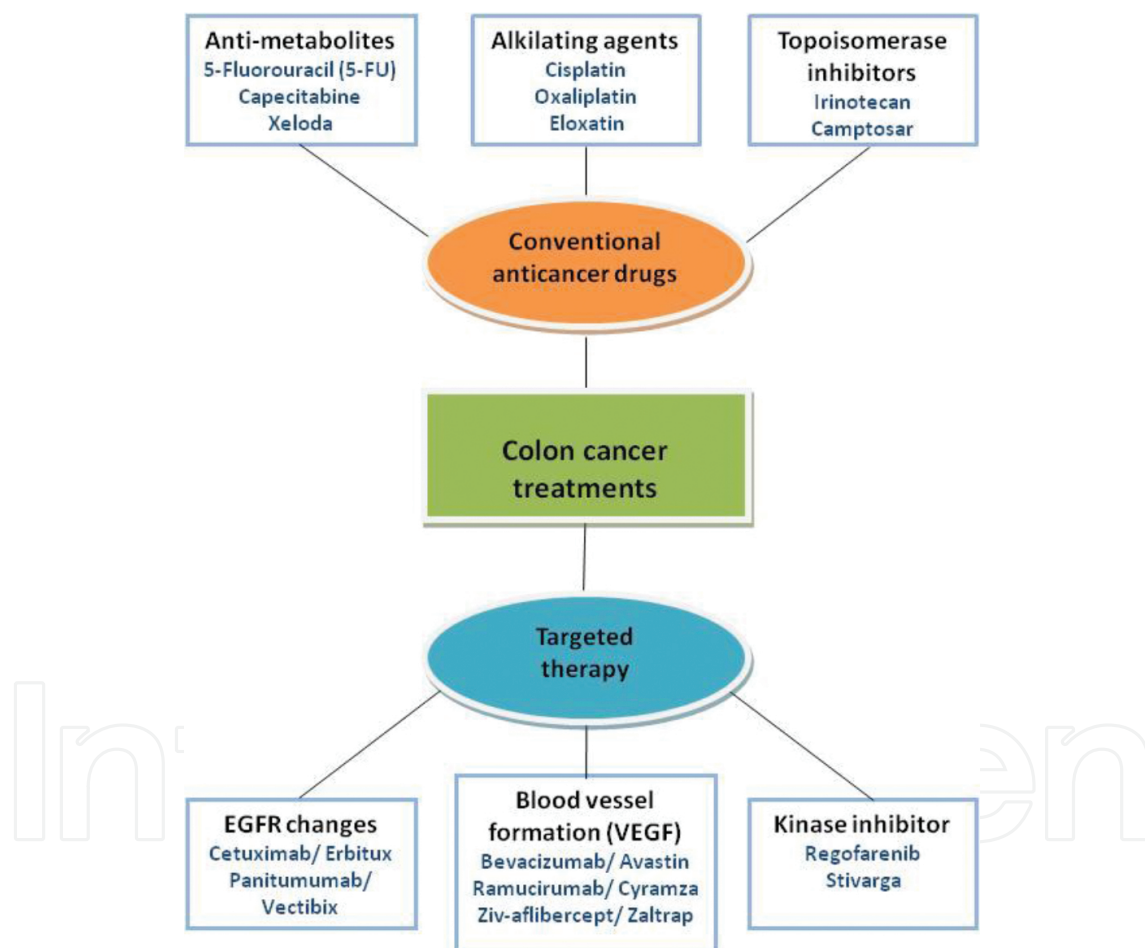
Anti-metabolites
5-Fluorouracil (5-FU)
Capecitabine
Xeloda

Alkilating agents
Cisplatin
Oxaliplatin
Eloxatin

Topoisomerase inhibitors
Irinotecan
Camptosar

Conventional anticancer drugs

Colon cancer treatments

Targeted therapy

EGFR changes
Cetuximab/ Erbitux
Panitumumab/ Vectibix

Blood vessel formation (VEGF)
Bevacizumab/ Avastin
Ramucirumab/ Cyramza
Ziv-aflibercept/ Zaltrap

Kinase inhibitor
Regofarenib
Stivarga

IntechOpen